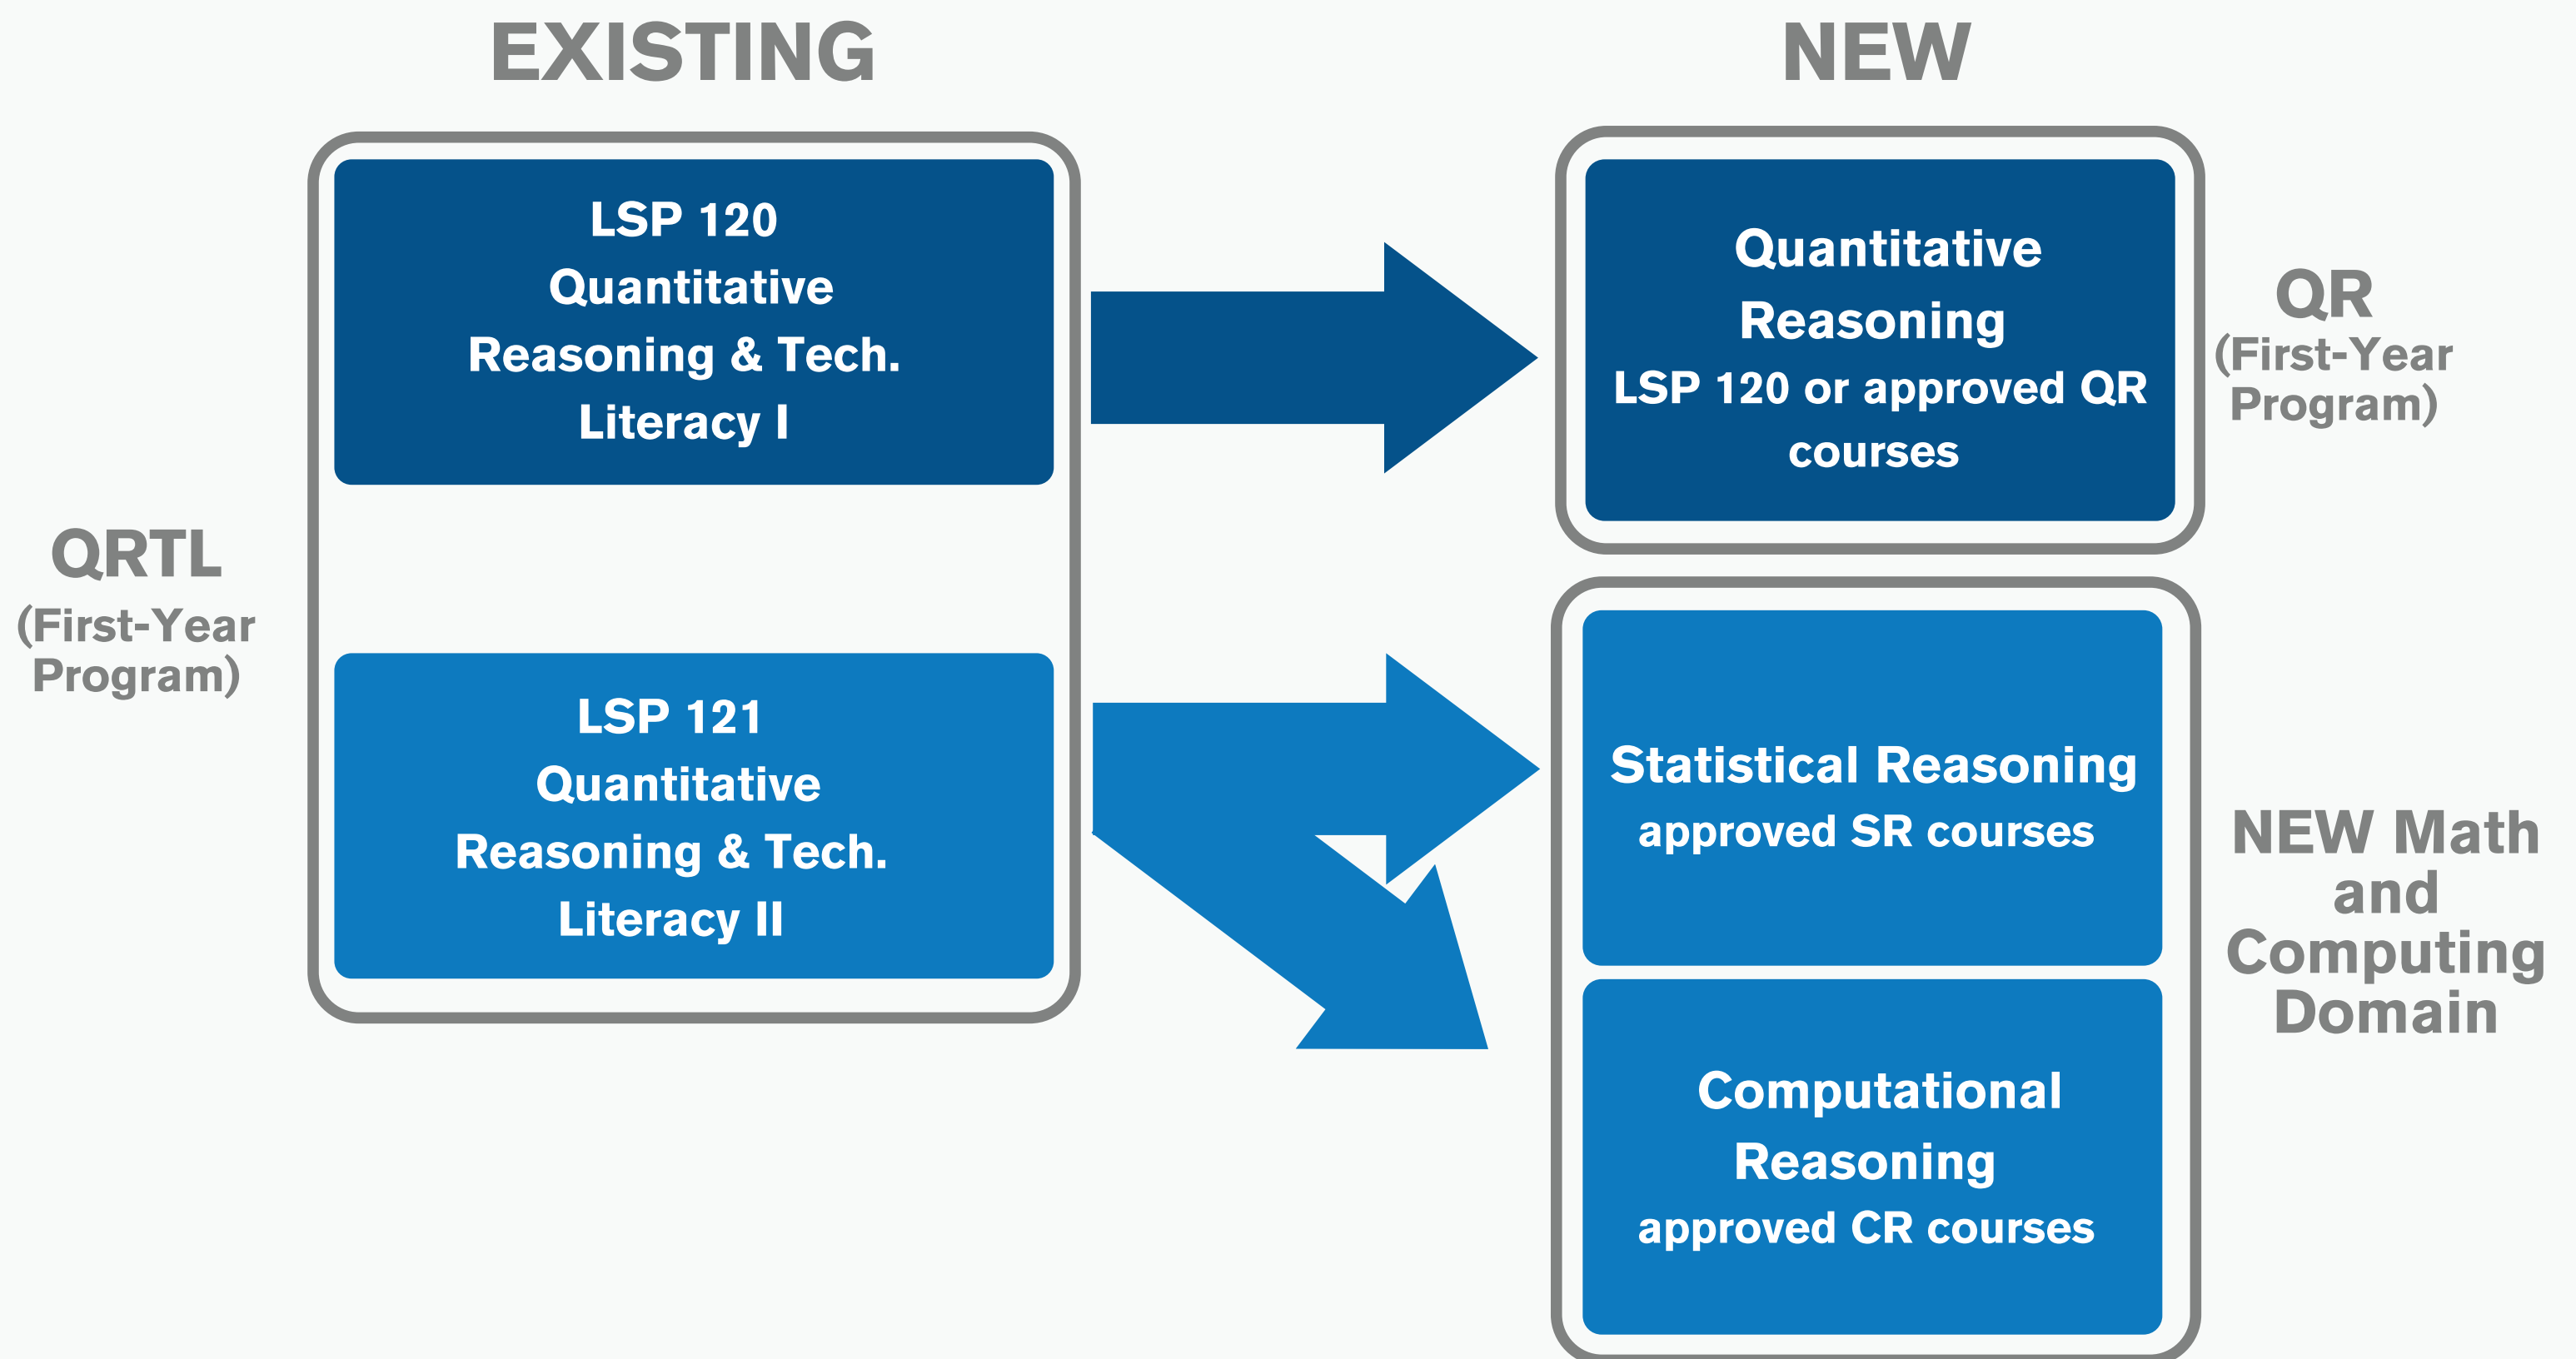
EXISTING

NEW

QRTL
(First-Year Program)

LSP 120
Quantitative Reasoning & Tech. Literacy I

LSP 121
Quantitative Reasoning & Tech. Literacy II

Quantitative Reasoning
LSP 120 or approved QR courses

QR
(First-Year Program)

Statistical Reasoning
approved SR courses

Computational Reasoning
approved CR courses

NEW Math and Computing Domain